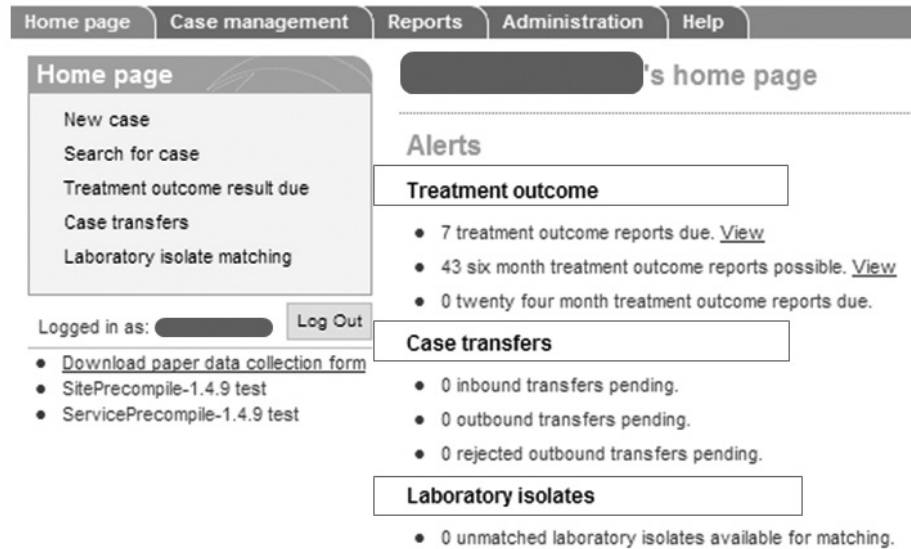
Home page | Case management | Reports | Administration | Help

Home page

New case

Search for case

Treatment outcome result due

Case transfers

Laboratory isolate matching

Logged in as: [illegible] Log Out

- Download paper data collection form
- SitePrecompile-1.4.9 test
- ServicePrecompile-1.4.9 test

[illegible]'s home page

Alerts

Treatment outcome

- 7 treatment outcome reports due. View
- 43 six month treatment outcome reports possible. View
- 0 twenty four month treatment outcome reports due.

Case transfers

- 0 inbound transfers pending.
- 0 outbound transfers pending.
- 0 rejected outbound transfers pending.

Laboratory isolates

- 0 unmatched laboratory isolates available for matching.